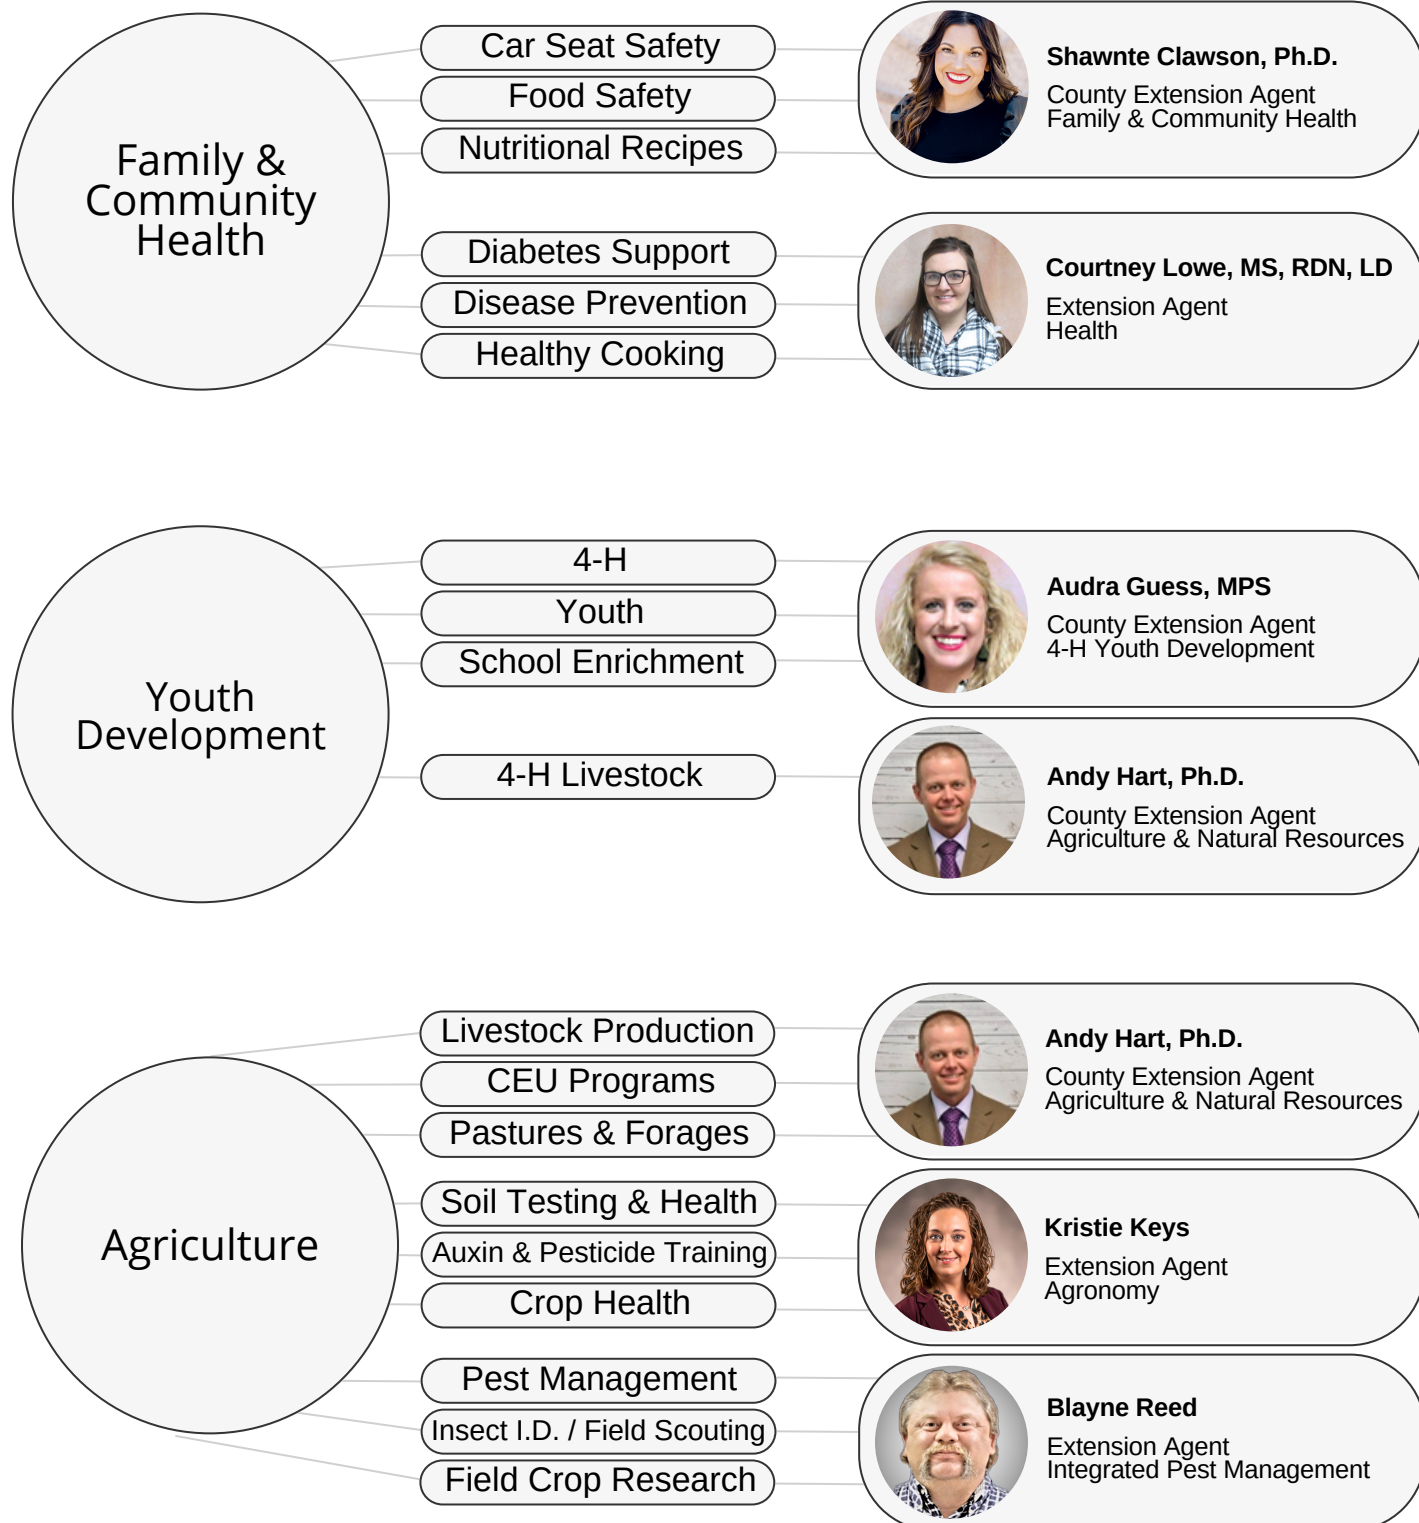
Family & Community Health

Car Seat Safety
Food Safety
Nutritional Recipes

Shawnte Clawson, Ph.D.
County Extension Agent
Family & Community Health

Diabetes Support
Disease Prevention
Healthy Cooking

Courtney Lowe, MS, RDN, LD
Extension Agent
Health

Youth Development

4-H
Youth
School Enrichment

Audra Guess, MPS
County Extension Agent
4-H Youth Development

4-H Livestock

Andy Hart, Ph.D.
County Extension Agent
Agriculture & Natural Resources

Agriculture

Livestock Production
CEU Programs
Pastures & Forages

Andy Hart, Ph.D.
County Extension Agent
Agriculture & Natural Resources

Soil Testing & Health
Auxin & Pesticide Training
Crop Health

Kristie Keys
Extension Agent
Agronomy

Pest Management
Insect I.D. / Field Scouting
Field Crop Research

Blayne Reed
Extension Agent
Integrated Pest Management